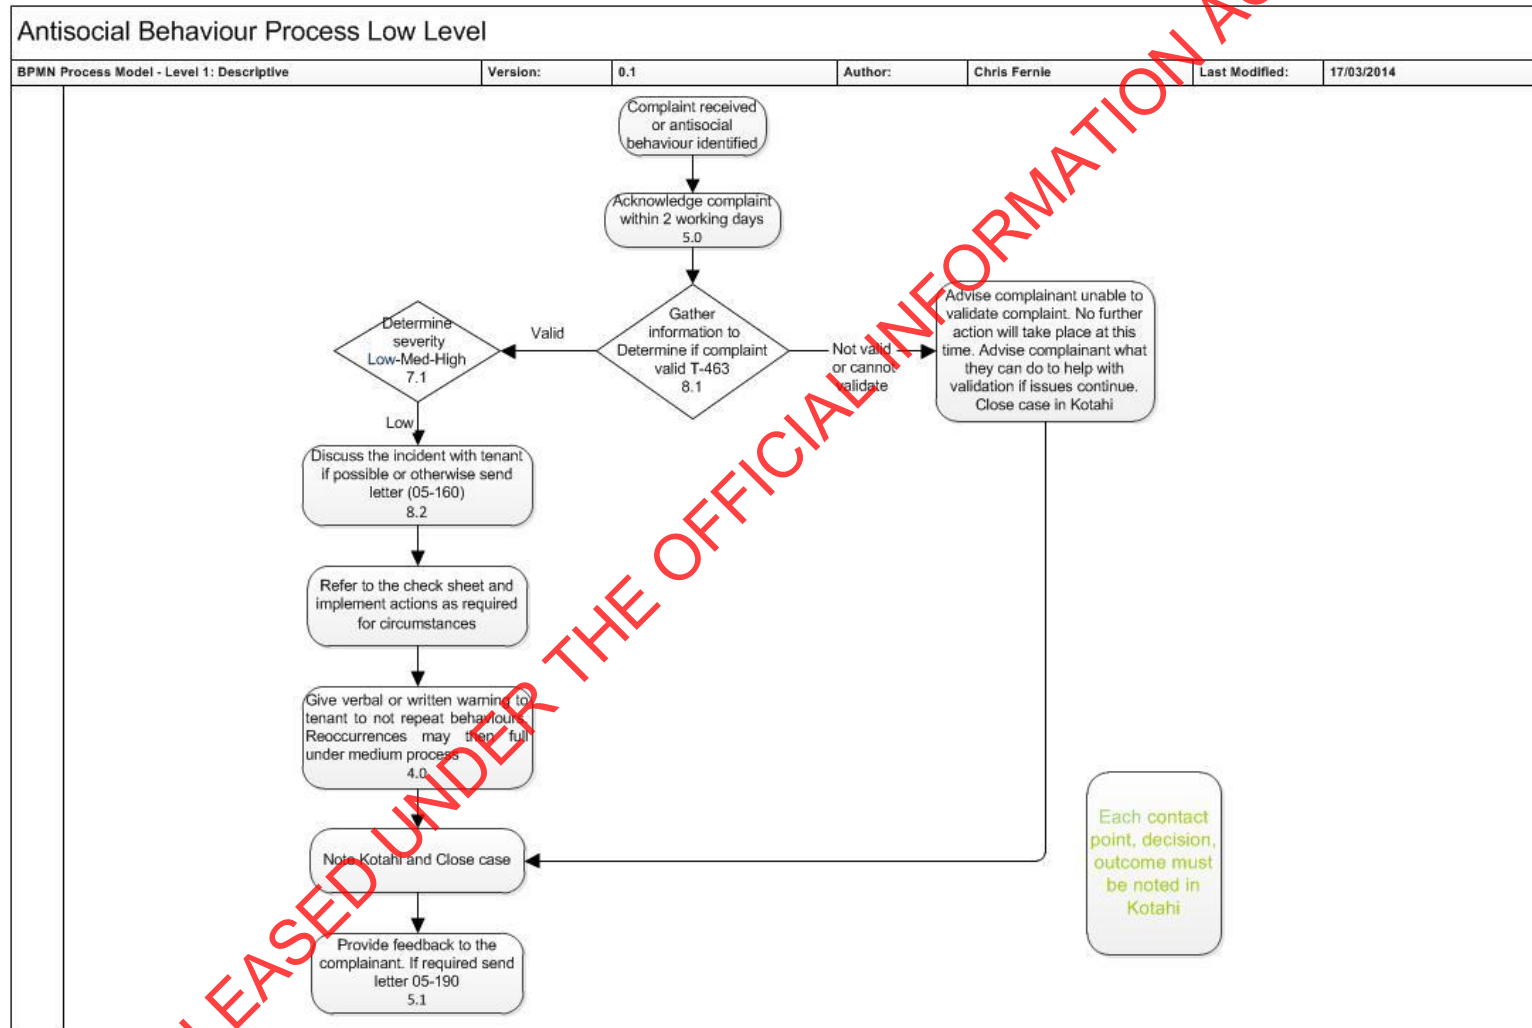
Antisocial Behaviour Process Low Level

| BPMN Process Model - Level 1: Descriptive | Version: | 0.1 | Author: | Chris Fernie | Last Modified: | 17/03/2014 |
|---|---|---|---|---|---|---|

Complaint received or antisocial behaviour identified

Acknowledge complaint within 2 working days 5.0

Gather information to Determine if complaint valid T-463 8.1

Valid

Determine severity Low-Med-High 7.1

Not valid or cannot validate

Advise complainant unable to validate complaint. No further action will take place at this time. Advise complainant what they can do to help with validation if issues continue. Close case in Kotahi

Low

Discuss the incident with tenant if possible or otherwise send letter (05-160) 8.2

Refer to the check sheet and implement actions as required for circumstances

Give verbal or written warning to tenant to not repeat behaviours. Reoccurrences may then fall under medium process 4.0

Note Kotahi and Close case

Each contact point, decision, outcome must be noted in Kotahi

Provide feedback to the complainant. If required send letter 05-190 5.1

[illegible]LEASED UNDER THE OFFICIAL INFORMATION A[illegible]